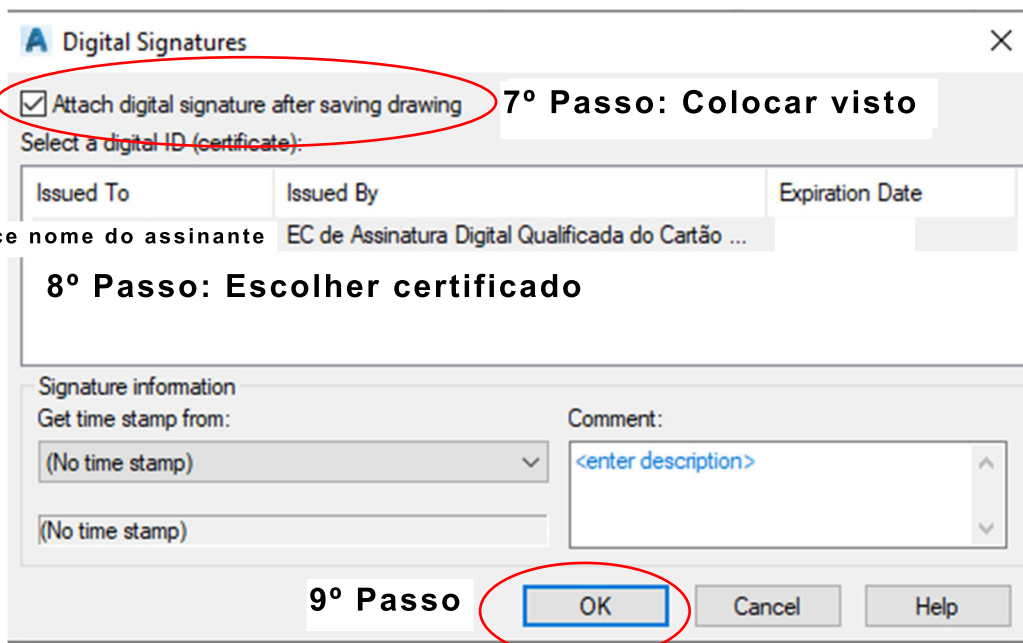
Digital Signatures

Attach digital signature after saving drawing

7º Passo: Colocar visto

Select a digital ID (certificate):

| Issued To | Issued By | Expiration Date |
|---|---|---|
| ce nome do assinante | EC de Assinatura Digital Qualificada do Cartão ... | |

8º Passo: Escolher certificado

Signature information

Get time stamp from:

(No time stamp)

(No time stamp)

Comment:

<enter description>

9º Passo

OK

Cancel

Help